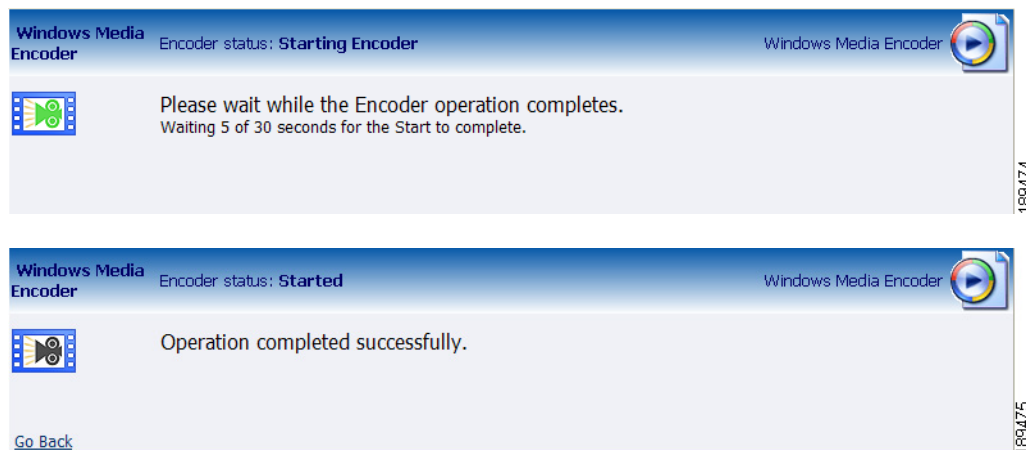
Windows Media Encoder

Encoder status: Starting Encoder

Windows Media Encoder

Please wait while the Encoder operation completes.
Waiting 5 of 30 seconds for the Start to complete.

188474

Windows Media Encoder

Encoder status: Started

Windows Media Encoder

Operation completed successfully.

Go Back

188475